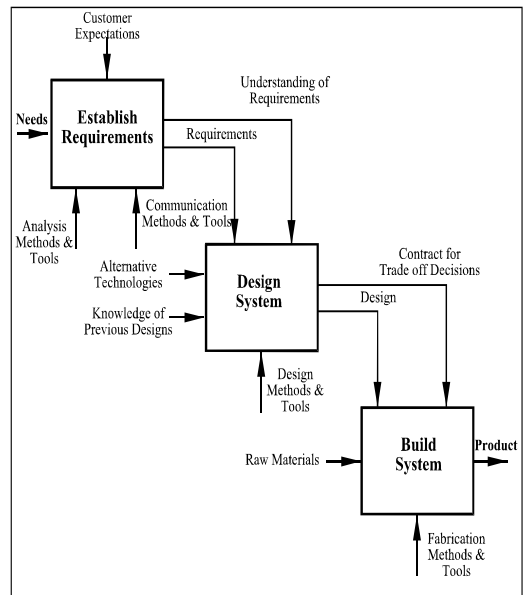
Customer Expectations

Understanding of Requirements

Needs

Establish Requirements

Requirements

Analysis Methods & Tools

Communication Methods & Tools

Alternative Technologies

Design System

Contract for Trade off Decisions

Design

Knowledge of Previous Designs

Design Methods & Tools

Raw Materials

Build System

Product

Fabrication Methods & Tools